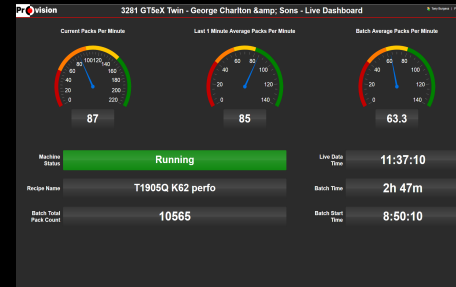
Pr vision

3281 GT5eX Twin - George Charlton &amp; Sons - Live Dashboard

Current Packs Per Minute

0 20 40 60 80 100 120 140 160 180 200 220

87

Last 1 Minute Average Packs Per Minute

0 20 40 60 80 100 120 140

85

Batch Average Packs Per Minute

0 20 40 60 80 100 120 140

63.3

Machine Status

Running

Live Data Time

11:37:10

Recipe Name

T1905Q K62 perfo

Batch Time

2h 47m

Batch Total Pack Count

10565

Batch Start Time

8:50:10